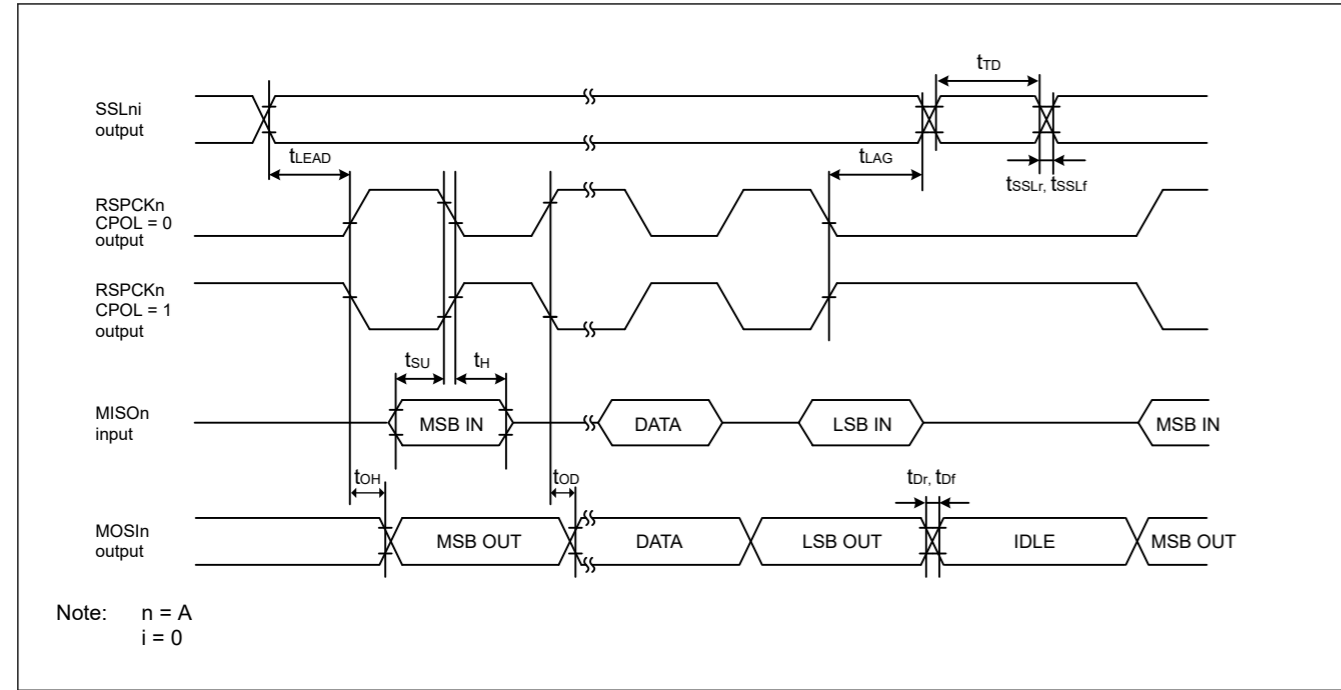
$t_{TD}$

SSLni output

$t_{LEAD}$

$t_{LAG}$

$t_{SSLr}$, $t_{SSLf}$

RSPCKn CPOL = 0 output

RSPCKn CPOL = 1 output

$t_{SU}$

$t_{H}$

MISOn input

MSB IN

DATA

LSB IN

MSB IN

$t_{OH}$

$t_{OD}$

$t_{Dr}$, $t_{Df}$

MOSIn output

MSB OUT

DATA

LSB OUT

IDLE

MSB OUT

Note: n = A
i = 0